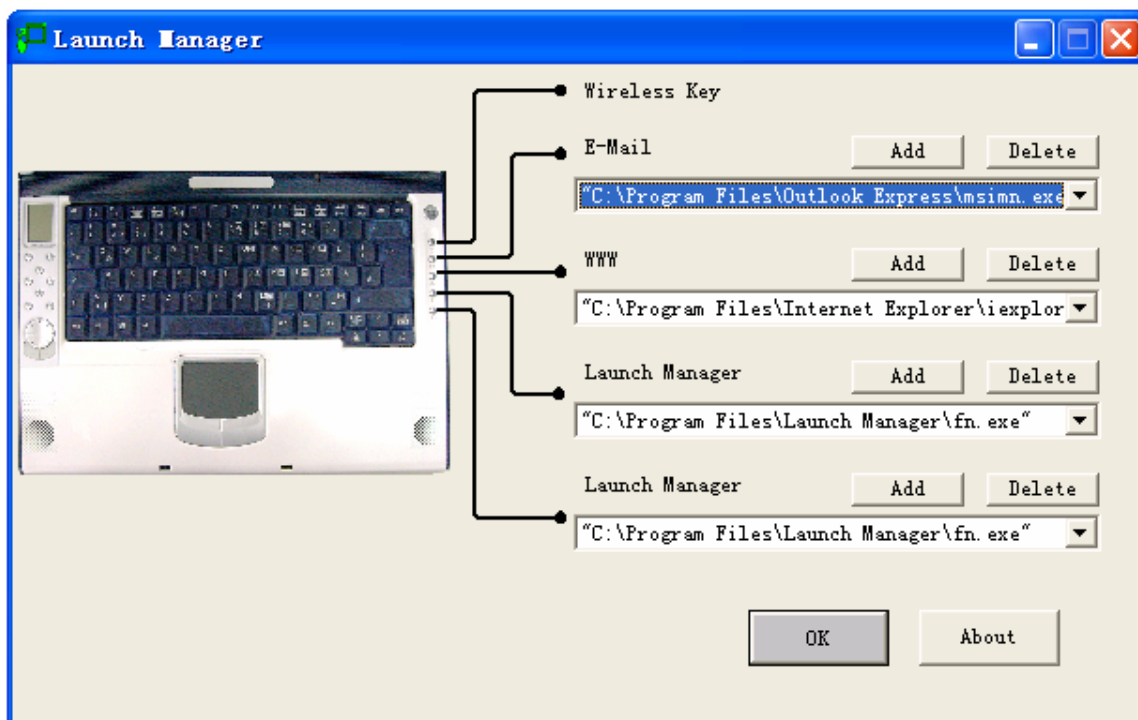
Launch Manager

Wireless Key

E-Mail

Add

Delete

"C:\Program Files\Outlook Express\msimn.exe

WWW

Add

Delete

"C:\Program Files\Internet Explorer\iexplor

Launch Manager

Add

Delete

"C:\Program Files\Launch Manager\fn.exe"

Launch Manager

Add

Delete

"C:\Program Files\Launch Manager\fn.exe"

OK

About